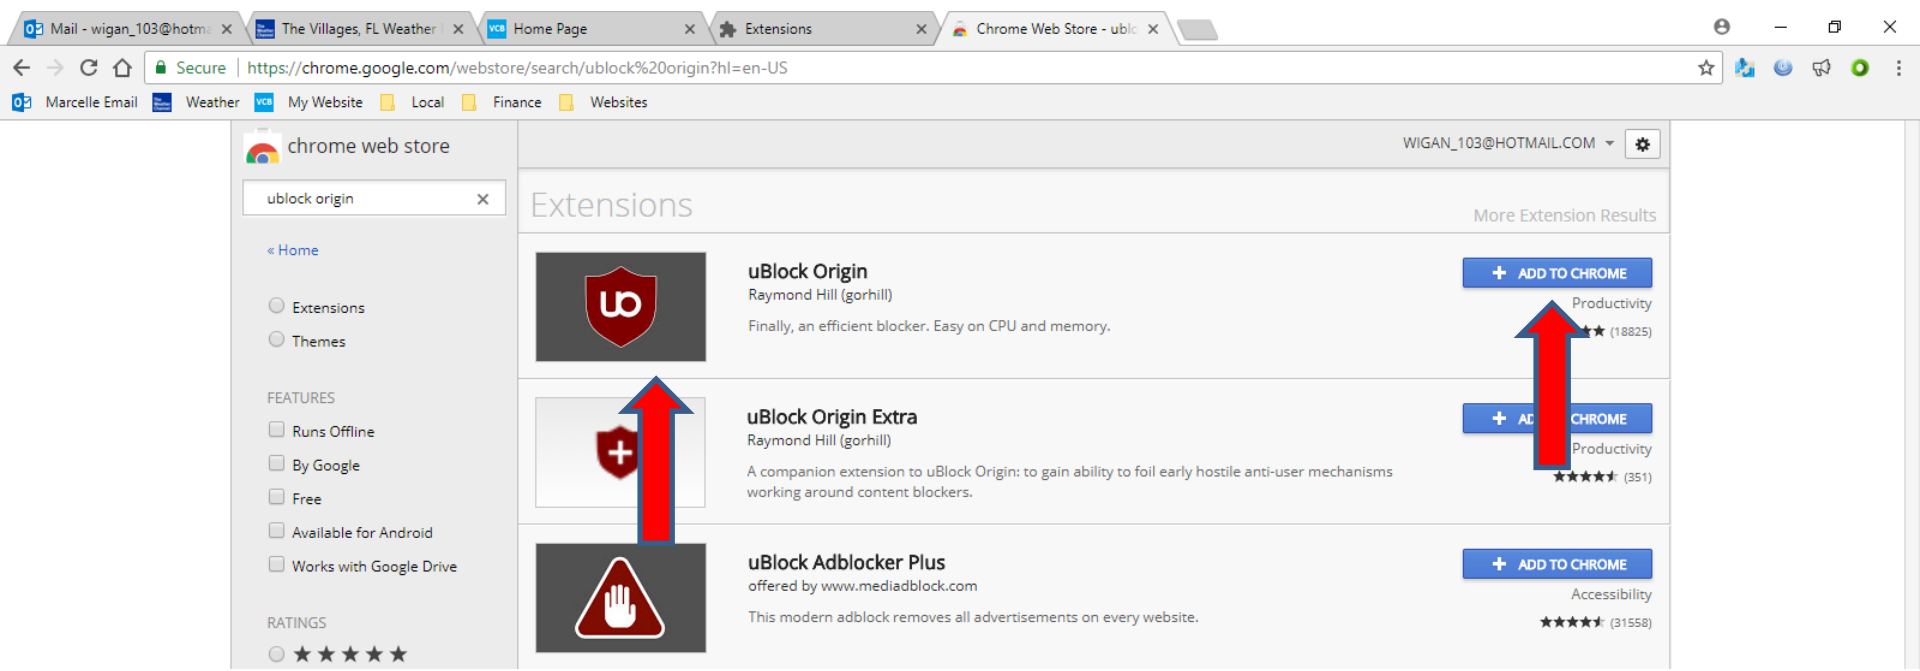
Mail - wigan_103@hotm ×
The Villages, FL Weather ×
Home Page ×
Extensions ×
Chrome Web Store - ublo ×

Secure | https://chrome.google.com/webstore/search/ublock%20origin?hl=en-US

Marcelle Email   Weather   My Website   Local   Finance   Websites

chrome web store

ublock origin ×

« Home

Extensions
Themes

FEATURES
Runs Offline
By Google
Free
Available for Android
Works with Google Drive

RATINGS
★★★★★

WIGAN_103@HOTMAIL.COM

Extensions
More Extension Results

uBlock Origin
Raymond Hill (gorhill)
Finally, an efficient blocker. Easy on CPU and memory.
+ ADD TO CHROME
Productivity
★ (18825)

uBlock Origin Extra
Raymond Hill (gorhill)
A companion extension to uBlock Origin: to gain ability to foil early hostile anti-user mechanisms working around content blockers.
+ AD CHROME
Productivity
★★★★★ (351)

uBlock Adblocker Plus
offered by www.mediadblock.com
This modern adblock removes all advertisements on every website.
+ ADD TO CHROME
Accessibility
★★★★★ (31558)